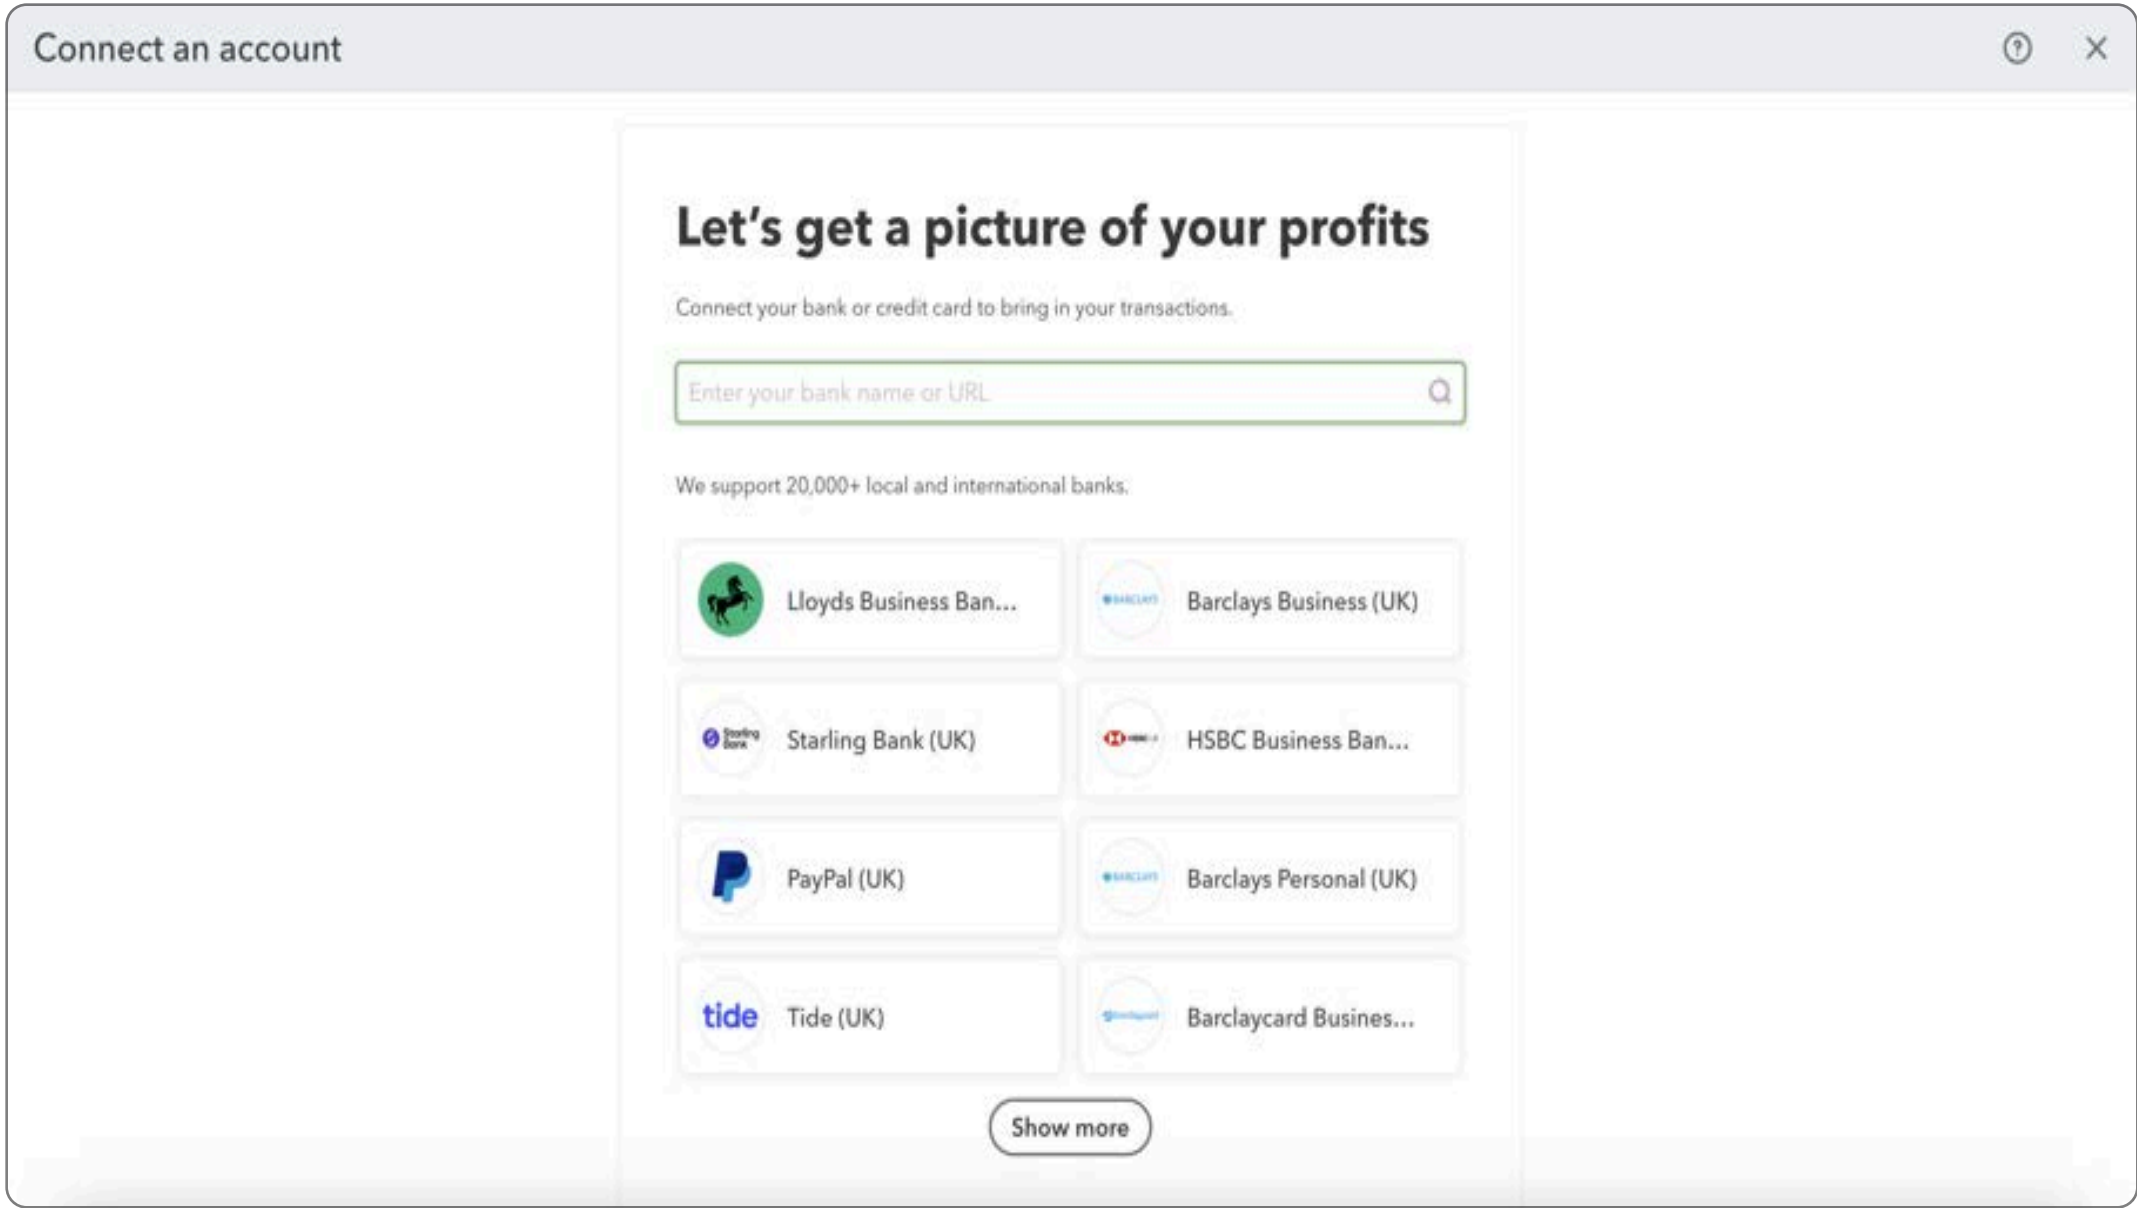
Connect an account

Let's get a picture of your profits

Connect your bank or credit card to bring in your transactions.

Enter your bank name or URL

We support 20,000+ local and international banks.

Lloyds Business Ban...

Barclays Business (UK)

Starling Bank (UK)

HSBC Business Ban...

PayPal (UK)

Barclays Personal (UK)

tide Tide (UK)

Barclaycard Busines...

Show more